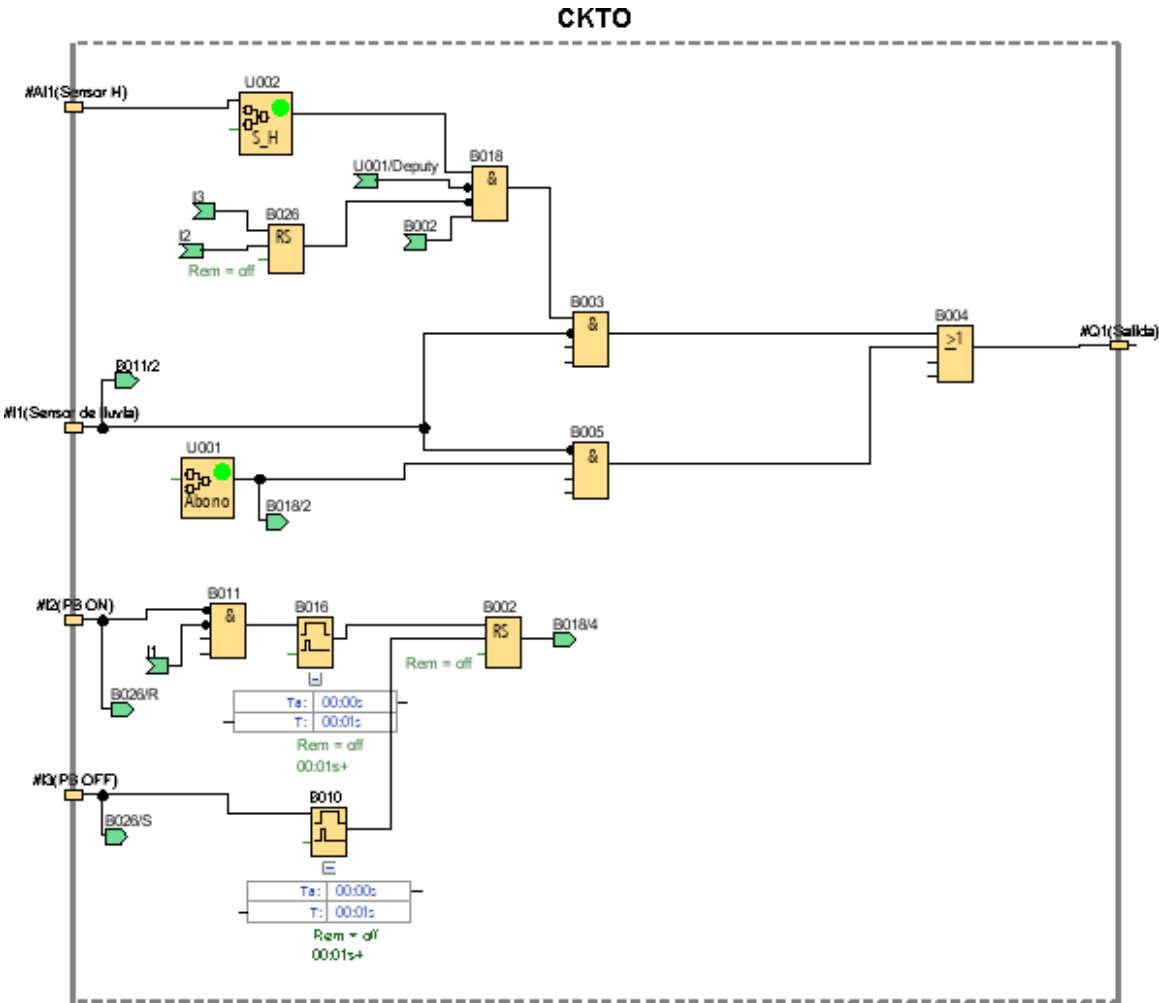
CKTO

#AI1(Sensor H)
U002
S_H
U001/Deputy
B018
&
I3
B026
RS
I2
Rem = off
B002

B003
&
B004
≥1
#Q1(Salida)

B011/2
#I1(Sensor de lluvia)
U001
Abono
B018/2
B005
&

#I2(PB ON)
B011
&
I1
B016
B002
RS
B018/4
Rem = off
B026/R
| Ta: | 00:00s |
|---|---|
| T: | 00:01s |

Rem = off
00:01s+

#I3(PB OFF)
B010
B026/S
| Ta: | 00:00s |
|---|---|
| T: | 00:01s |

Rem = off
00:01s+